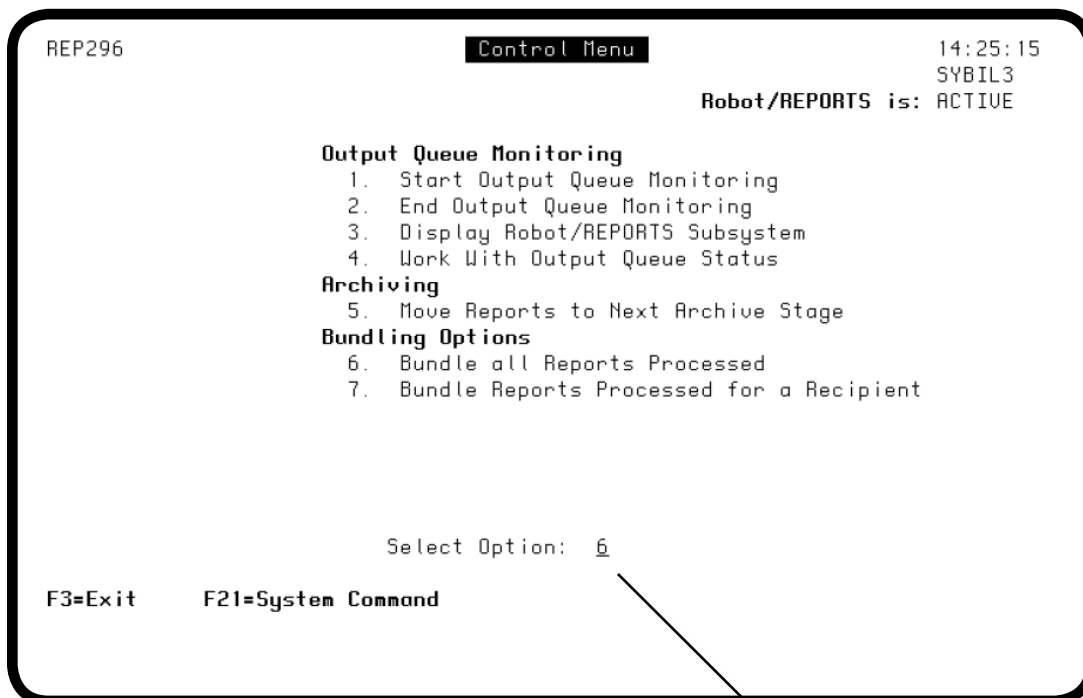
REP296 Control Menu 14:25:15
SYBIL3
Robot/REPORTS is: ACTIVE

Output Queue Monitoring
1. Start Output Queue Monitoring
2. End Output Queue Monitoring
3. Display Robot/REPORTS Subsystem
4. Work With Output Queue Status
Archiving
5. Move Reports to Next Archive Stage
Bundling Options
6. Bundle all Reports Processed
7. Bundle Reports Processed for a Recipient

Select Option: 6

F3=Exit F21=System Command